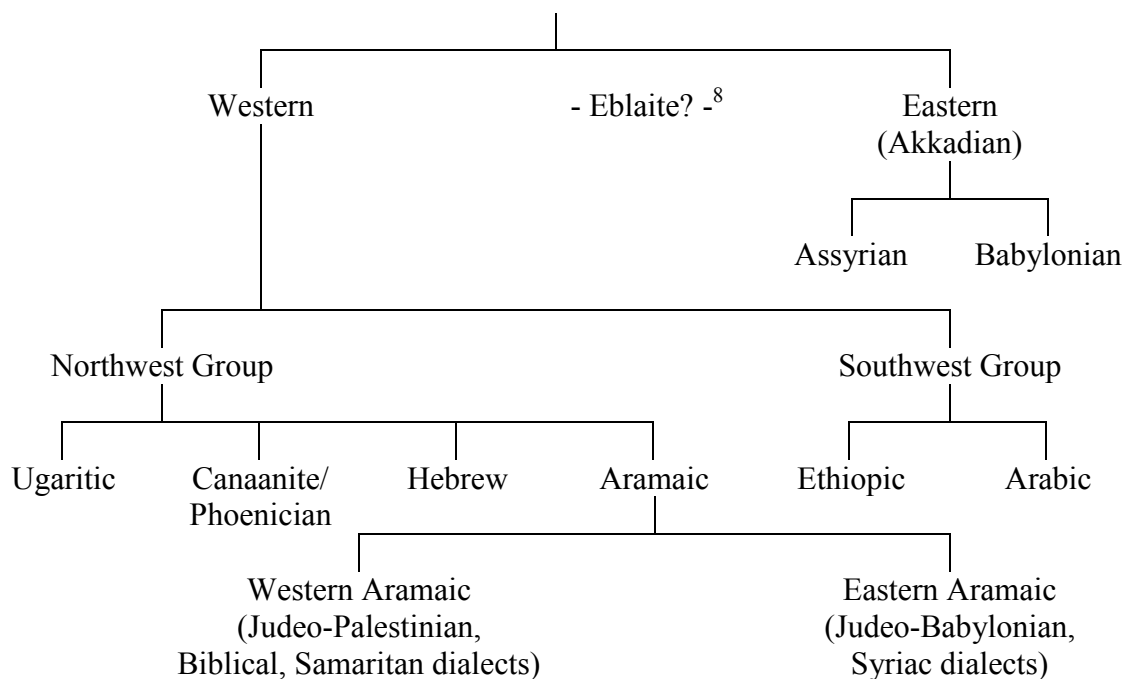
Western

- Eblaite? -$^{8}$

Eastern (Akkadian)

Assyrian

Babylonian

Northwest Group

Southwest Group

Ugaritic

Canaanite/ Phoenician

Hebrew

Aramaic

Ethiopic

Arabic

Western Aramaic (Judeo-Palestinian, Biblical, Samaritan dialects)

Eastern Aramaic (Judeo-Babylonian, Syriac dialects)